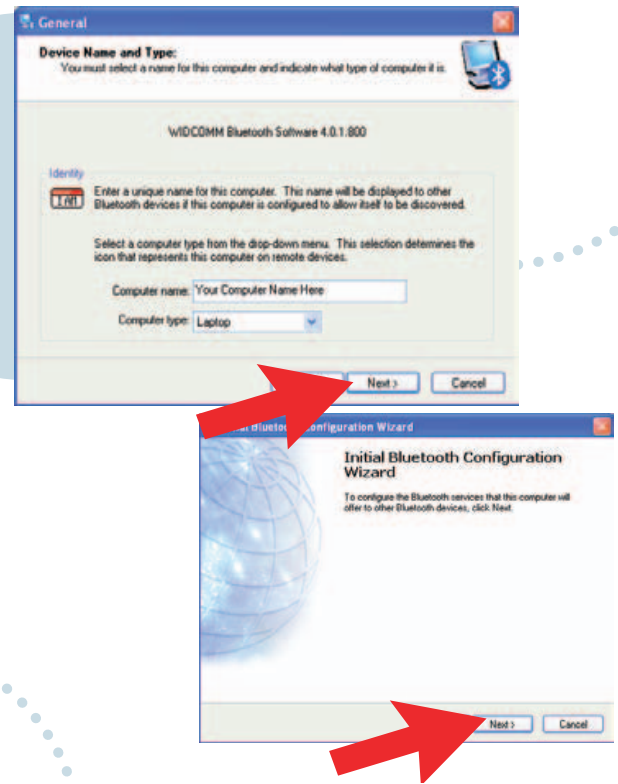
General

Device Name and Type:
You must select a name for this computer and indicate what type of computer it is.

WIDCOMM Bluetooth Software 4.0.1.800

Identity

I AM

Enter a unique name for this computer. This name will be displayed to other Bluetooth devices if this computer is configured to allow itself to be discovered.

Select a computer type from the drop-down menu. This selection determines the icon that represents this computer on remote devices.

Computer name: Your Computer Name Here

Computer type: Laptop

Next >
Cancel

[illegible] Bluetoo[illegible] Configuration Wizard

Initial Bluetooth Configuration Wizard

To configure the Bluetooth services that this computer will offer to other Bluetooth devices, click Next.

Next >
Cancel